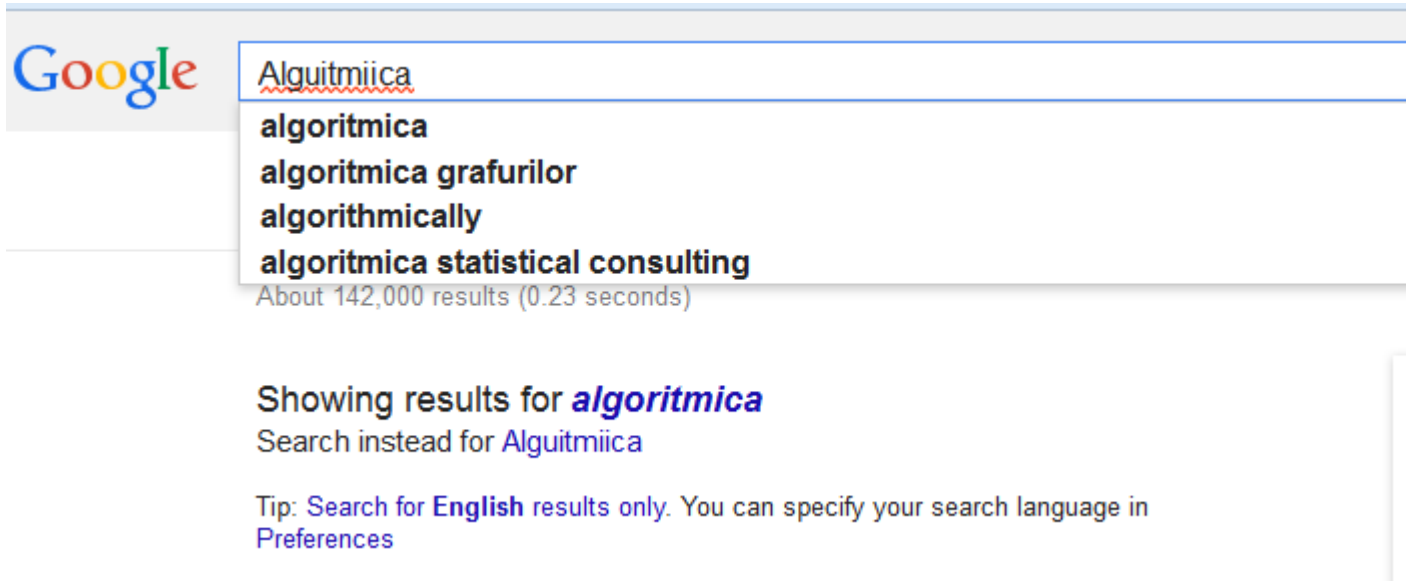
Google

Alguitmiica

algoritmica
algoritmica grafurilor
algorithmically
algoritmica statistical consulting

About 142,000 results (0.23 seconds)

Showing results for *algoritmica*
Search instead for Alguitmiica

Tip: Search for **English** results only. You can specify your search language in Preferences